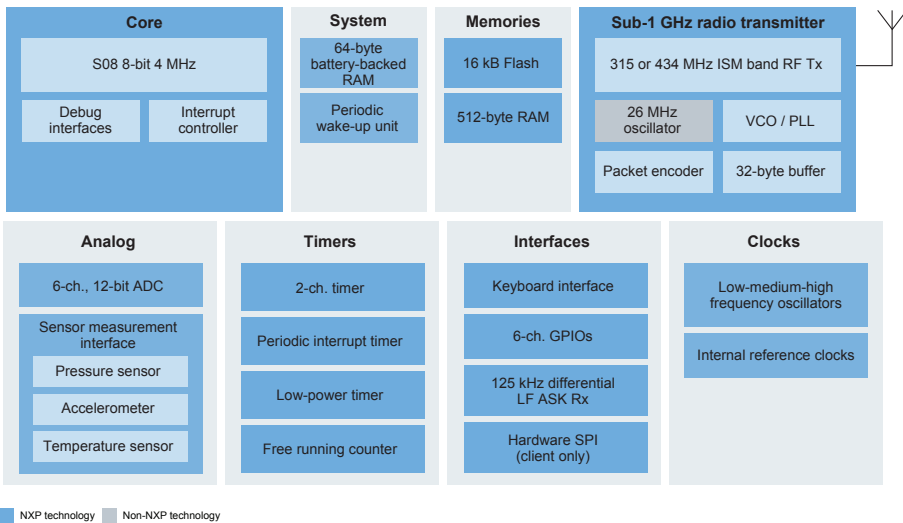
Core

S08 8-bit 4 MHz

Debug interfaces

Interrupt controller

System

64-byte battery-backed RAM

Periodic wake-up unit

Memories

16 kB Flash

512-byte RAM

Sub-1 GHz radio transmitter

315 or 434 MHz ISM band RF Tx

26 MHz oscillator

VCO / PLL

Packet encoder

32-byte buffer

Analog

6-ch., 12-bit ADC

Sensor measurement interface

Pressure sensor

Accelerometer

Temperature sensor

Timers

2-ch. timer

Periodic interrupt timer

Low-power timer

Free running counter

Interfaces

Keyboard interface

6-ch. GPIOs

125 kHz differential LF ASK Rx

Hardware SPI (client only)

Clocks

Low-medium-high frequency oscillators

Internal reference clocks

NXP technology

Non-NXP technology